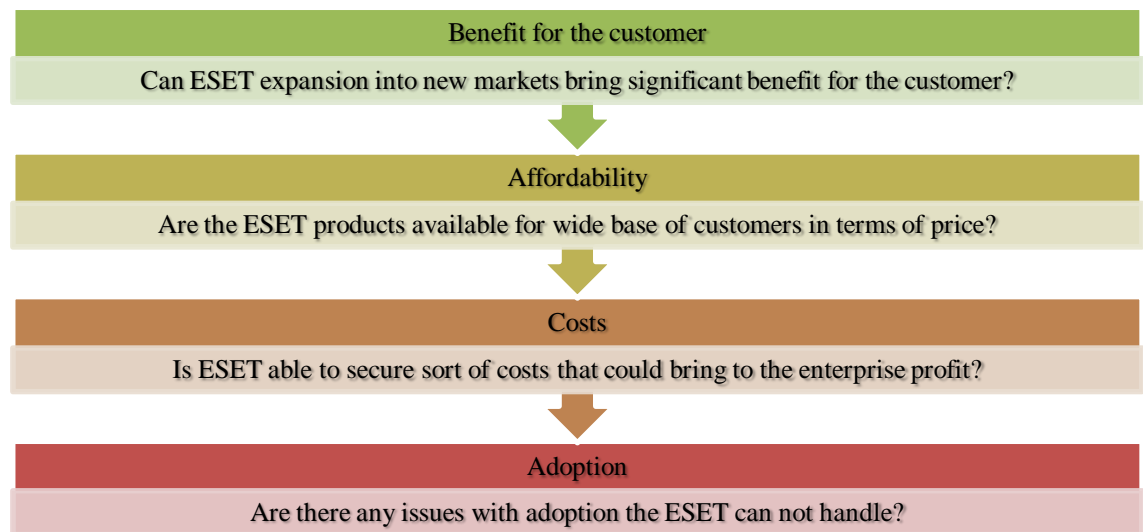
Benefit for the customer

Can ESET expansion into new markets bring significant benefit for the customer?

Affordability

Are the ESET products available for wide base of customers in terms of price?

Costs

Is ESET able to secure sort of costs that could bring to the enterprise profit?

Adoption

Are there any issues with adoption the ESET can not handle?